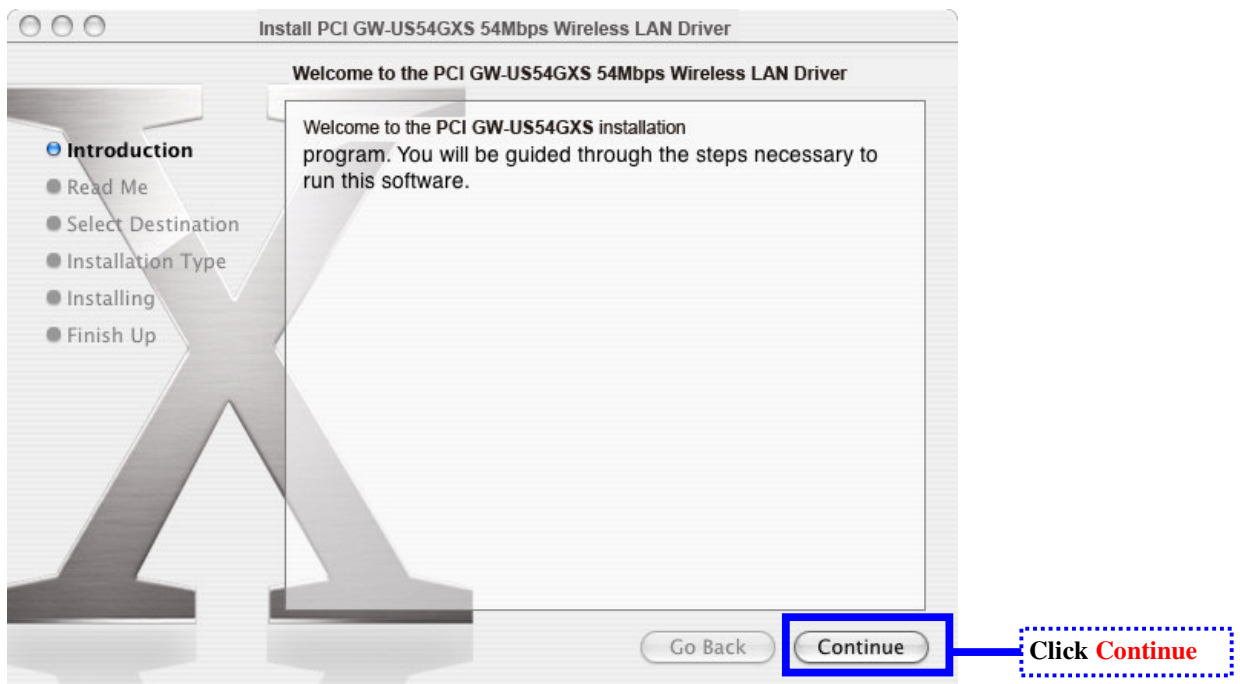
Install PCI GW-US54GXS 54Mbps Wireless LAN Driver

Welcome to the PCI GW-US54GXS 54Mbps Wireless LAN Driver

Introduction
Read Me
Select Destination
Installation Type
Installing
Finish Up

Welcome to the PCI GW-US54GXS installation program. You will be guided through the steps necessary to run this software.

Go Back
Continue

Click Continue